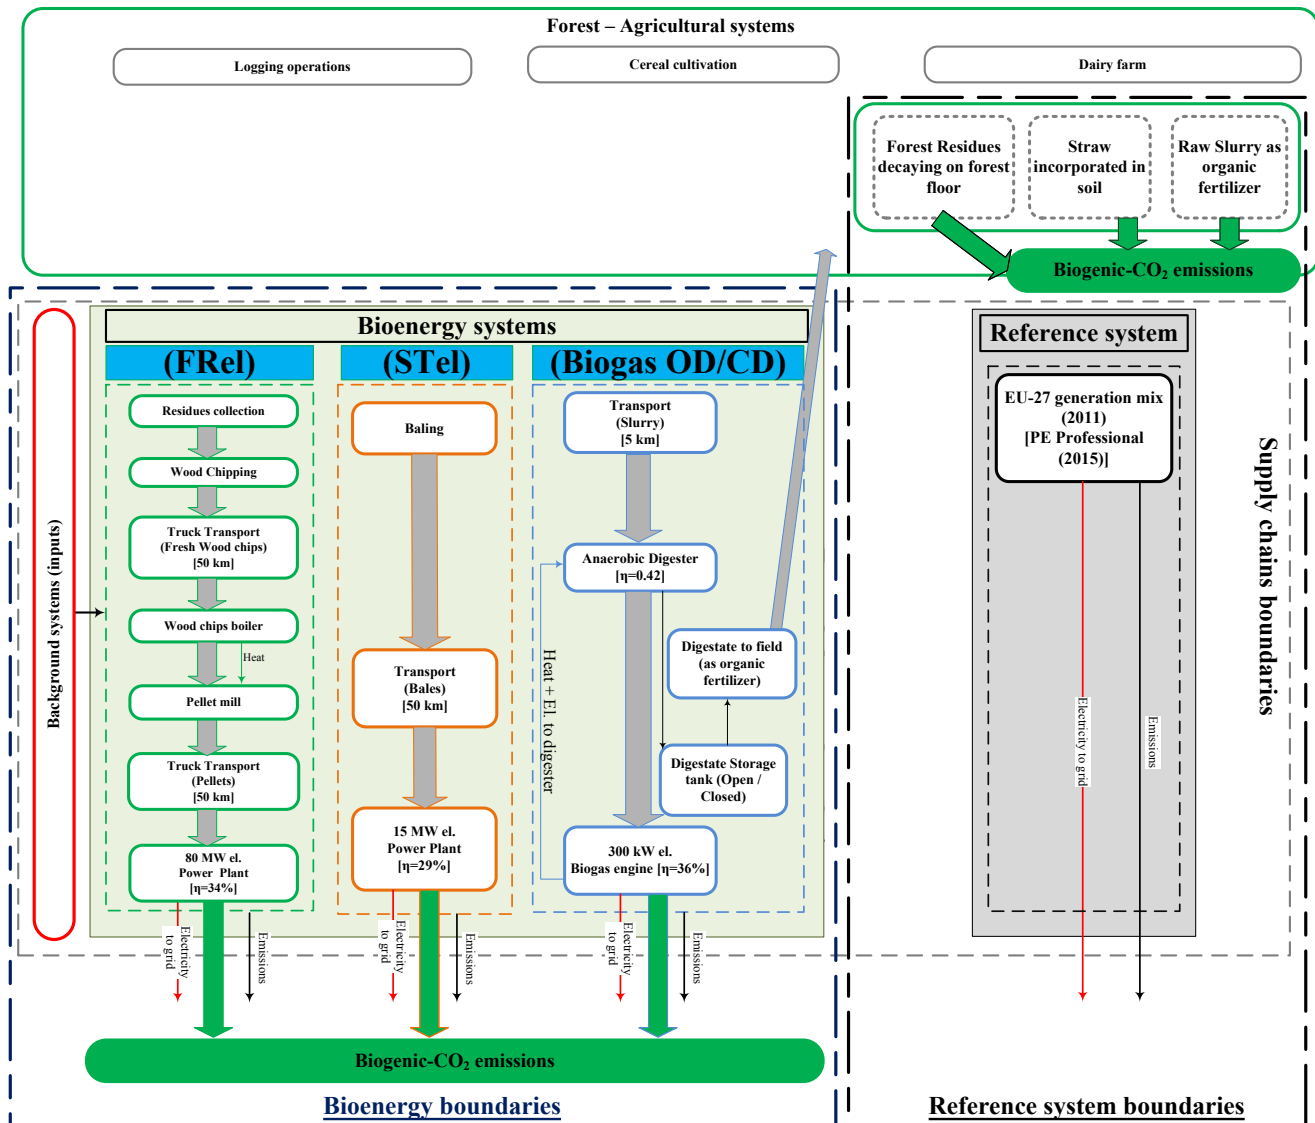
Forest – Agricultural systems

Logging operations

Cereal cultivation

Dairy farm

Forest Residues decaying on forest floor

Straw incorporated in soil

Raw Slurry as organic fertilizer

Biogenic-$CO_2$ emissions

Background systems (inputs)

Bioenergy systems

(FRel)

Residues collection

Wood Chipping

Truck Transport (Fresh Wood chips) [50 km]

Wood chips boiler

Heat

Pellet mill

Truck Transport (Pellets) [50 km]

80 MW el. Power Plant [η=34%]

(STel)

Baling

Transport (Bales) [50 km]

15 MW el. Power Plant [η=29%]

(Biogas OD/CD)

Transport (Slurry) [5 km]

Anaerobic Digester [η=0.42]

Heat + El. to digester

Digestate to field (as organic fertilizer)

Digestate Storage tank (Open / Closed)

300 kW el. Biogas engine [η=36%]

Electricity to grid

Emissions

Electricity to grid

Emissions

Electricity to grid

Emissions

Biogenic-$CO_2$ emissions

Bioenergy boundaries

Reference system

EU-27 generation mix (2011) [PE Professional (2015)]

Electricity to grid

Emissions

Supply chains boundaries

Reference system boundaries